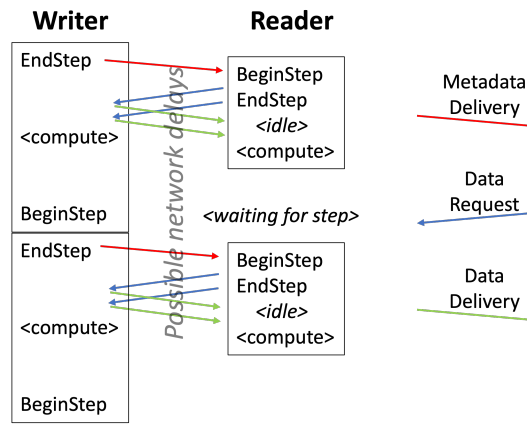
Writer

Reader

EndStep

<compute>

BeginStep

EndStep

<compute>

BeginStep

Possible network delays

BeginStep
EndStep
*<idle>*
<compute>

*<waiting for step>*

BeginStep
EndStep
*<idle>*
<compute>

Metadata
Delivery

Data
Request

Data
Delivery